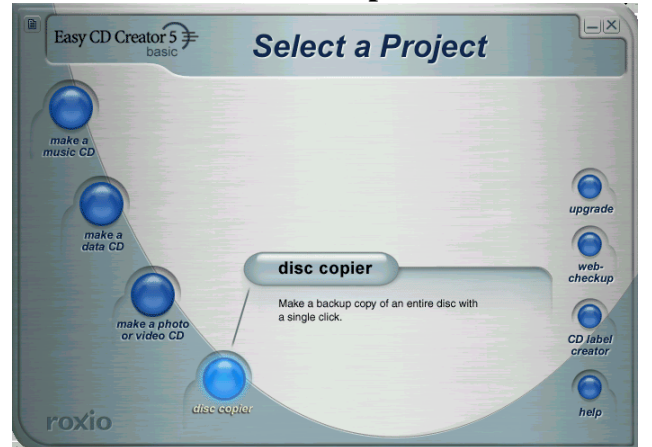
Easy CD Creator 5 basic

Select a Project

make a music CD

make a data CD

make a photo or video CD

disc copier

disc copier

Make a backup copy of an entire disc with a single click.

upgrade

web-checkup

CD label creator

help

roxio